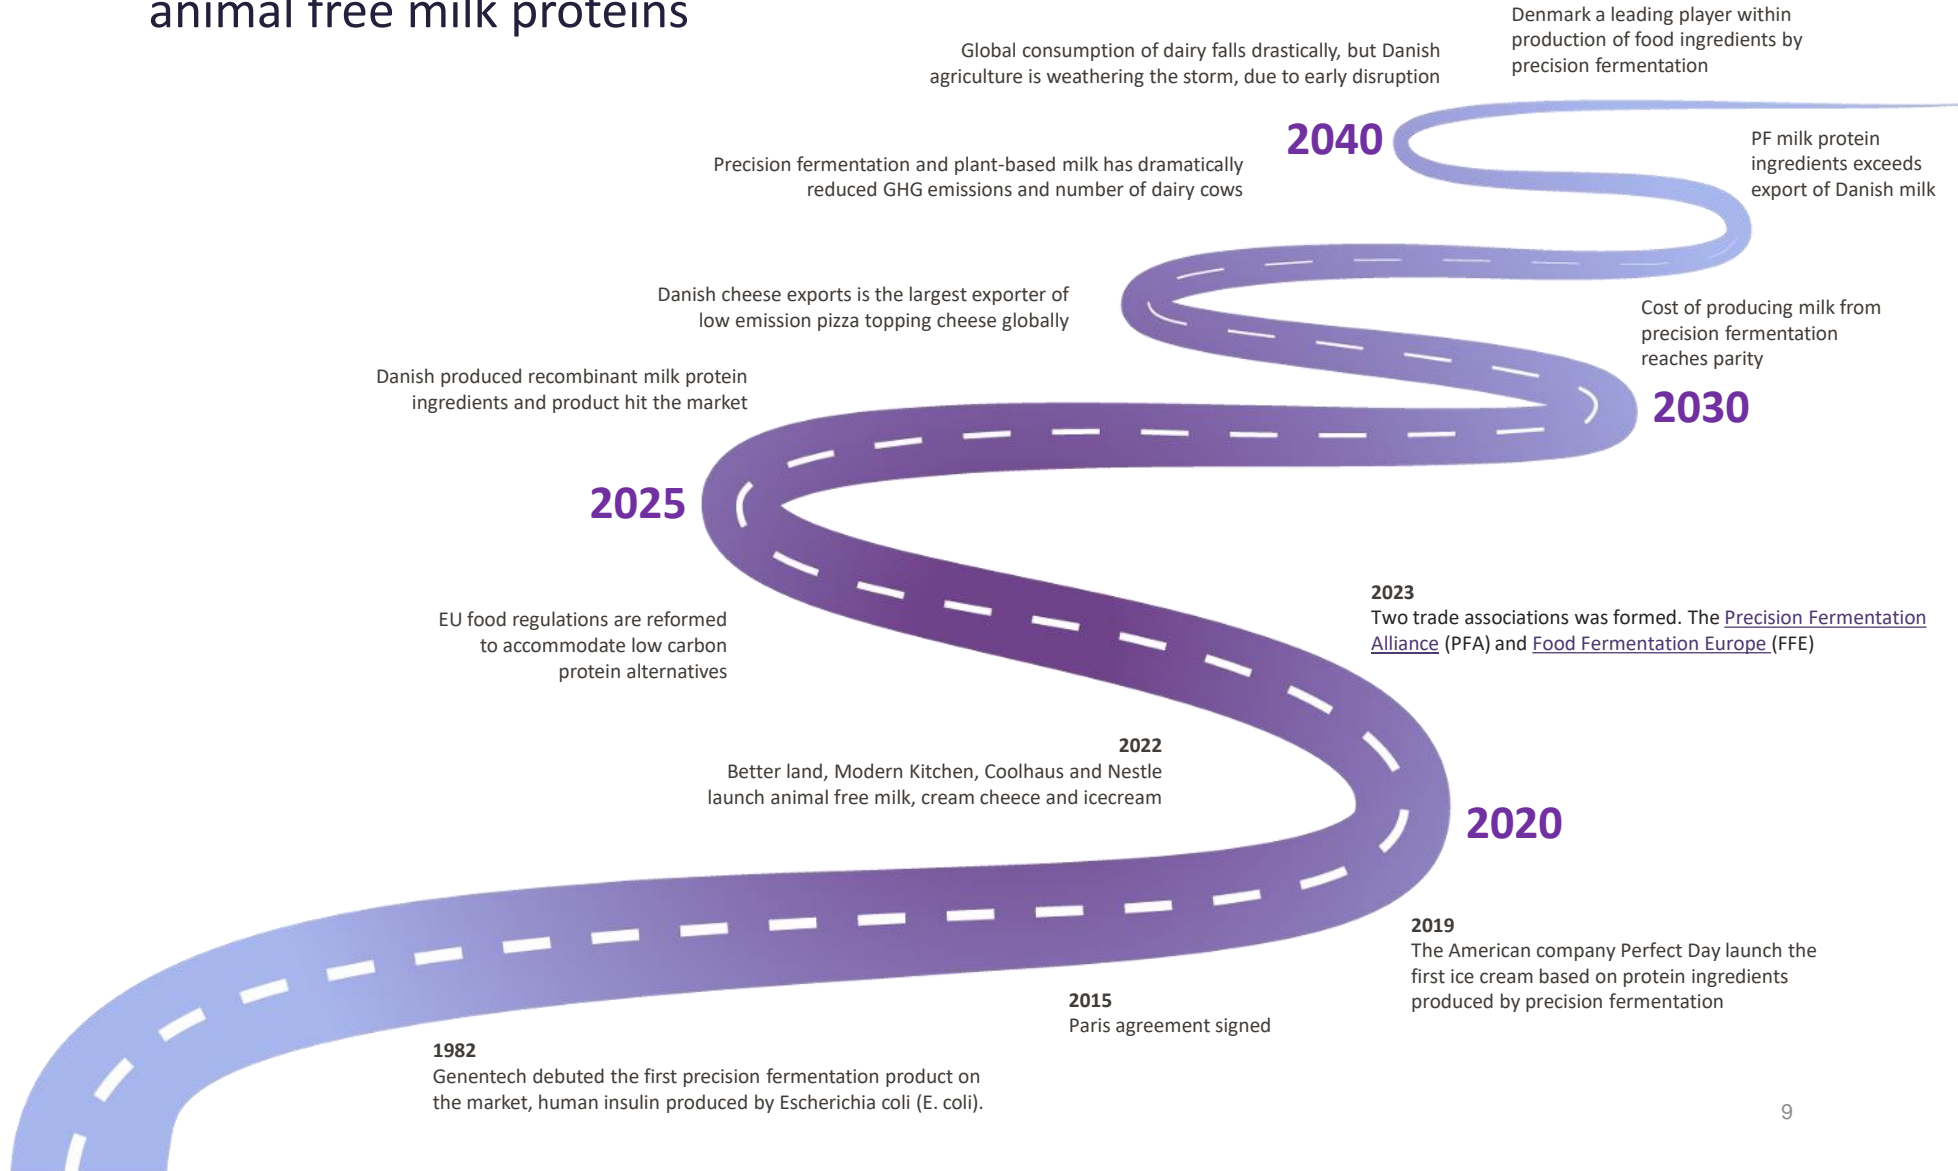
animal free milk proteins

Global consumption of dairy falls drastically, but Danish agriculture is weathering the storm, due to early disruption

Denmark a leading player within production of food ingredients by precision fermentation

2040

PF milk protein ingredients exceeds export of Danish milk

Precision fermentation and plant-based milk has dramatically reduced GHG emissions and number of dairy cows

Danish cheese exports is the largest exporter of low emission pizza topping cheese globally

Cost of producing milk from precision fermentation reaches parity

2030

Danish produced recombinant milk protein ingredients and product hit the market

2025

2023
Two trade associations was formed. The Precision Fermentation Alliance (PFA) and Food Fermentation Europe (FFE)

EU food regulations are reformed to accommodate low carbon protein alternatives

2022
Better land, Modern Kitchen, Coolhaus and Nestle launch animal free milk, cream cheece and icecream

2020

2019
The American company Perfect Day launch the first ice cream based on protein ingredients produced by precision fermentation

2015
Paris agreement signed

1982
Genentech debuted the first precision fermentation product on the market, human insulin produced by Escherichia coli (E. coli).

9